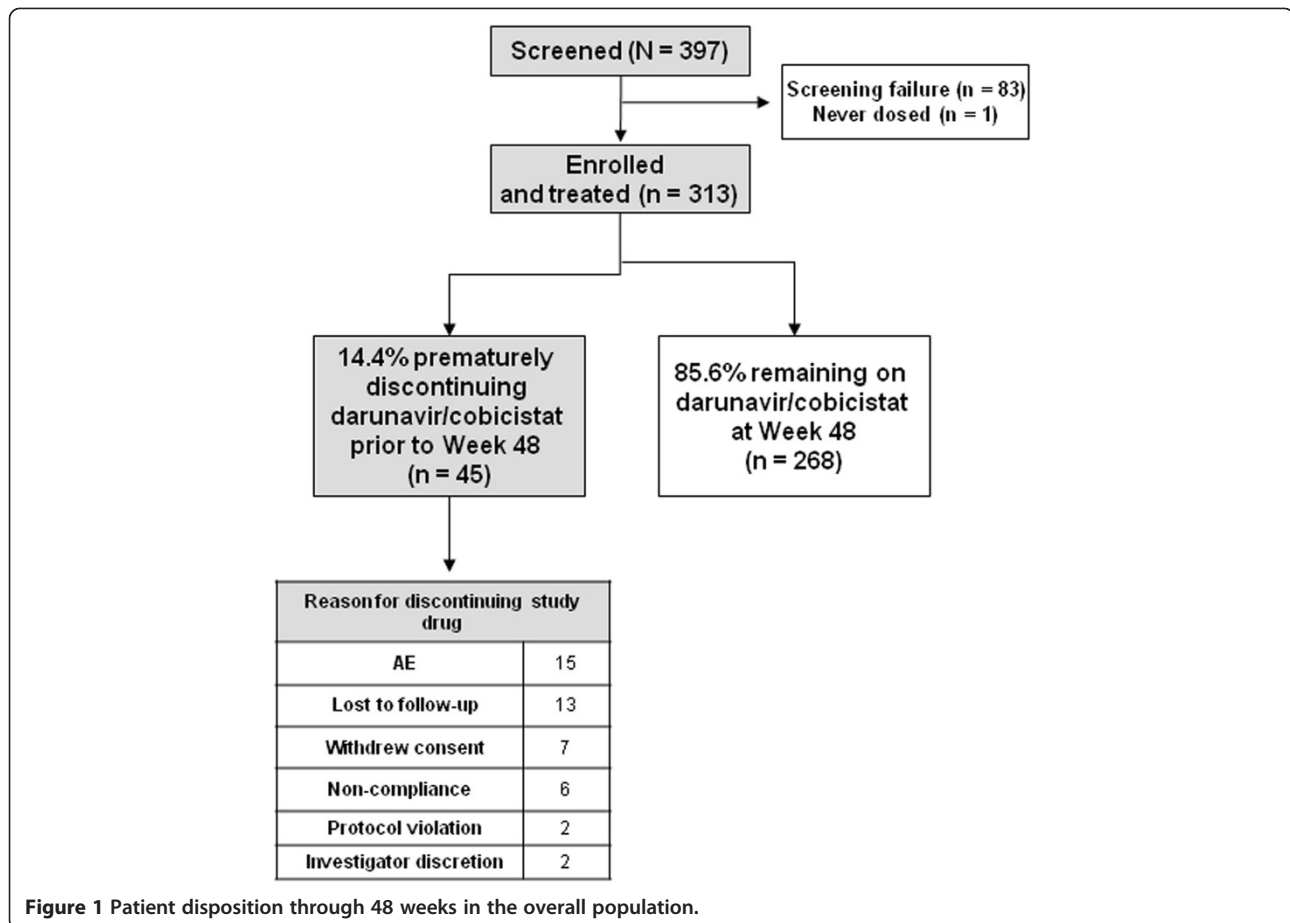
Screened (N = 397)

Screening failure (n = 83)
Never dosed (n = 1)

Enrolled and treated (n = 313)

14.4% prematurely discontinuing darunavir/cobicistat prior to Week 48 (n = 45)

85.6% remaining on darunavir/cobicistat at Week 48 (n = 268)

| Reason for discontinuing study drug | |
|---|---|
| AE | 15 |
| Lost to follow-up | 13 |
| Withdrew consent | 7 |
| Non-compliance | 6 |
| Protocol violation | 2 |
| Investigator discretion | 2 |

Figure 1 Patient disposition through 48 weeks in the overall population.